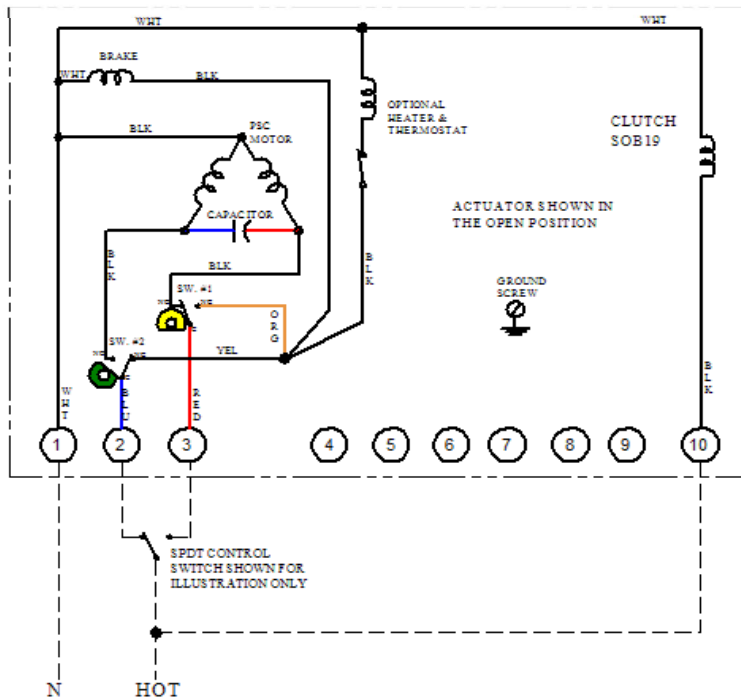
WHT
WHT
BRAKE
WHT
BLK
OPTIONAL HEATER & THERMOSTAT
CLUTCH SOB19
BLK
PSC MOTOR
CAPACITOR
BLK
ACTUATOR SHOWN IN THE OPEN POSITION
BLK
BLK
SW. #1
NO NC
C
ORG
GROUND SCREW
SW. #2
NO NC
C
YEL
WHT
BLU
RED
BLK
1
2
3
4
5
6
7
8
9
10
SPDT CONTROL SWITCH SHOWN FOR ILLUSTRATION ONLY
N
HOT